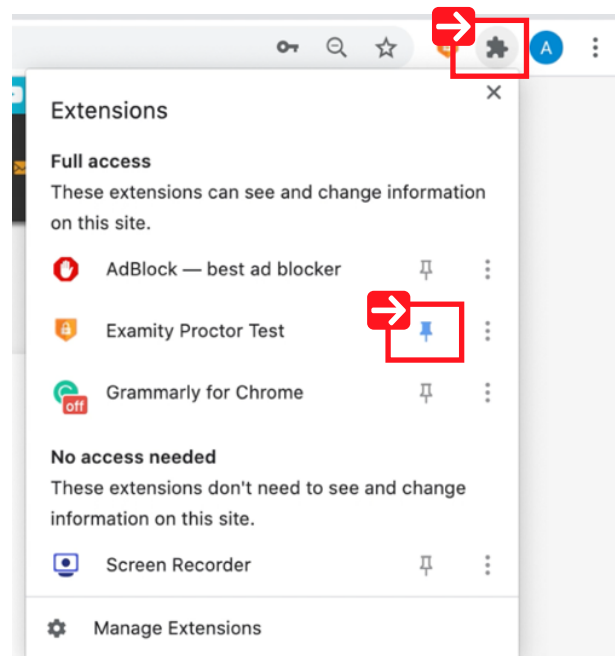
A

Extensions

Full access

These extensions can see and change information on this site.

AdBlock — best ad blocker

Examity Proctor Test

off

Grammarly for Chrome

No access needed

These extensions don't need to see and change information on this site.

Screen Recorder

Manage Extensions